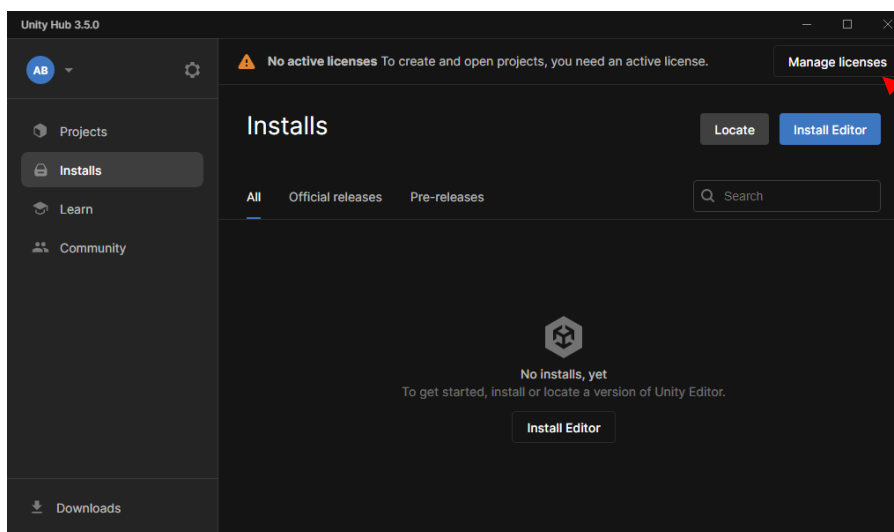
Unity Hub 3.5.0

AB

Projects

Installs

Learn

Community

Downloads

No active licenses To create and open projects, you need an active license.

Manage licenses

Installs

Locate

Install Editor

All

Official releases

Pre-releases

Search

No installs, yet

To get started, install or locate a version of Unity Editor.

Install Editor